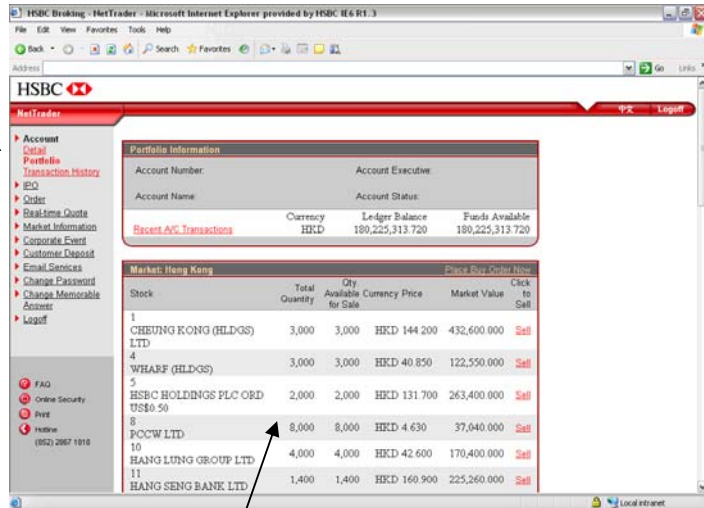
HSBC Broking - NetTrader - Microsoft Internet Explorer provided by HSBC IE6 R1.3

File Edit View Favorites Tools Help

Back Search Favorites

Address

Go Links

HSBC

NetTrader

中文 Logoff

Account
Detail
Portfolio
Transaction History
IPO
Order
Real-time Quote
Market Information
Corporate Event
Customer Deposit
Email Services
Change Password
Change Memorable Answer
Logoff

FAQ
Online Security
Print
Hotline
(852) 2867 1010

Portfolio Information

Account Number: Account Executive:

Account Name: Account Status:

| | Currency | Ledger Balance | Funds Available |
|---|---|---|---|
| Recent A/C Transactions | HKD | 180,225,313.720 | 180,225,313.720 |

Market: Hong Kong Place Buy Order Now

| Stock | Total Quantity | Qty Available for Sale | Currency | Price | Market Value | Click to Sell |
|---|---|---|---|---|---|---|
| 1 CHEUNG KONG (HLDGS) LTD | 3,000 | 3,000 | HKD | 144.200 | 432,600.000 | Sell |
| 4 WHARF (HLDGS) | 3,000 | 3,000 | HKD | 40.850 | 122,550.000 | Sell |
| 5 HSBC HOLDINGS PLC ORD US$0.50 | 2,000 | 2,000 | HKD | 131.700 | 263,400.000 | Sell |
| 8 PCCW LTD | 8,000 | 8,000 | HKD | 4.630 | 37,040.000 | Sell |
| 10 HANG LUNG GROUP LTD | 4,000 | 4,000 | HKD | 42.600 | 170,400.000 | Sell |
| 11 HANG SENG BANK LTD | 1,400 | 1,400 | HKD | 160.900 | 225,260.000 | Sell |

Local intranet